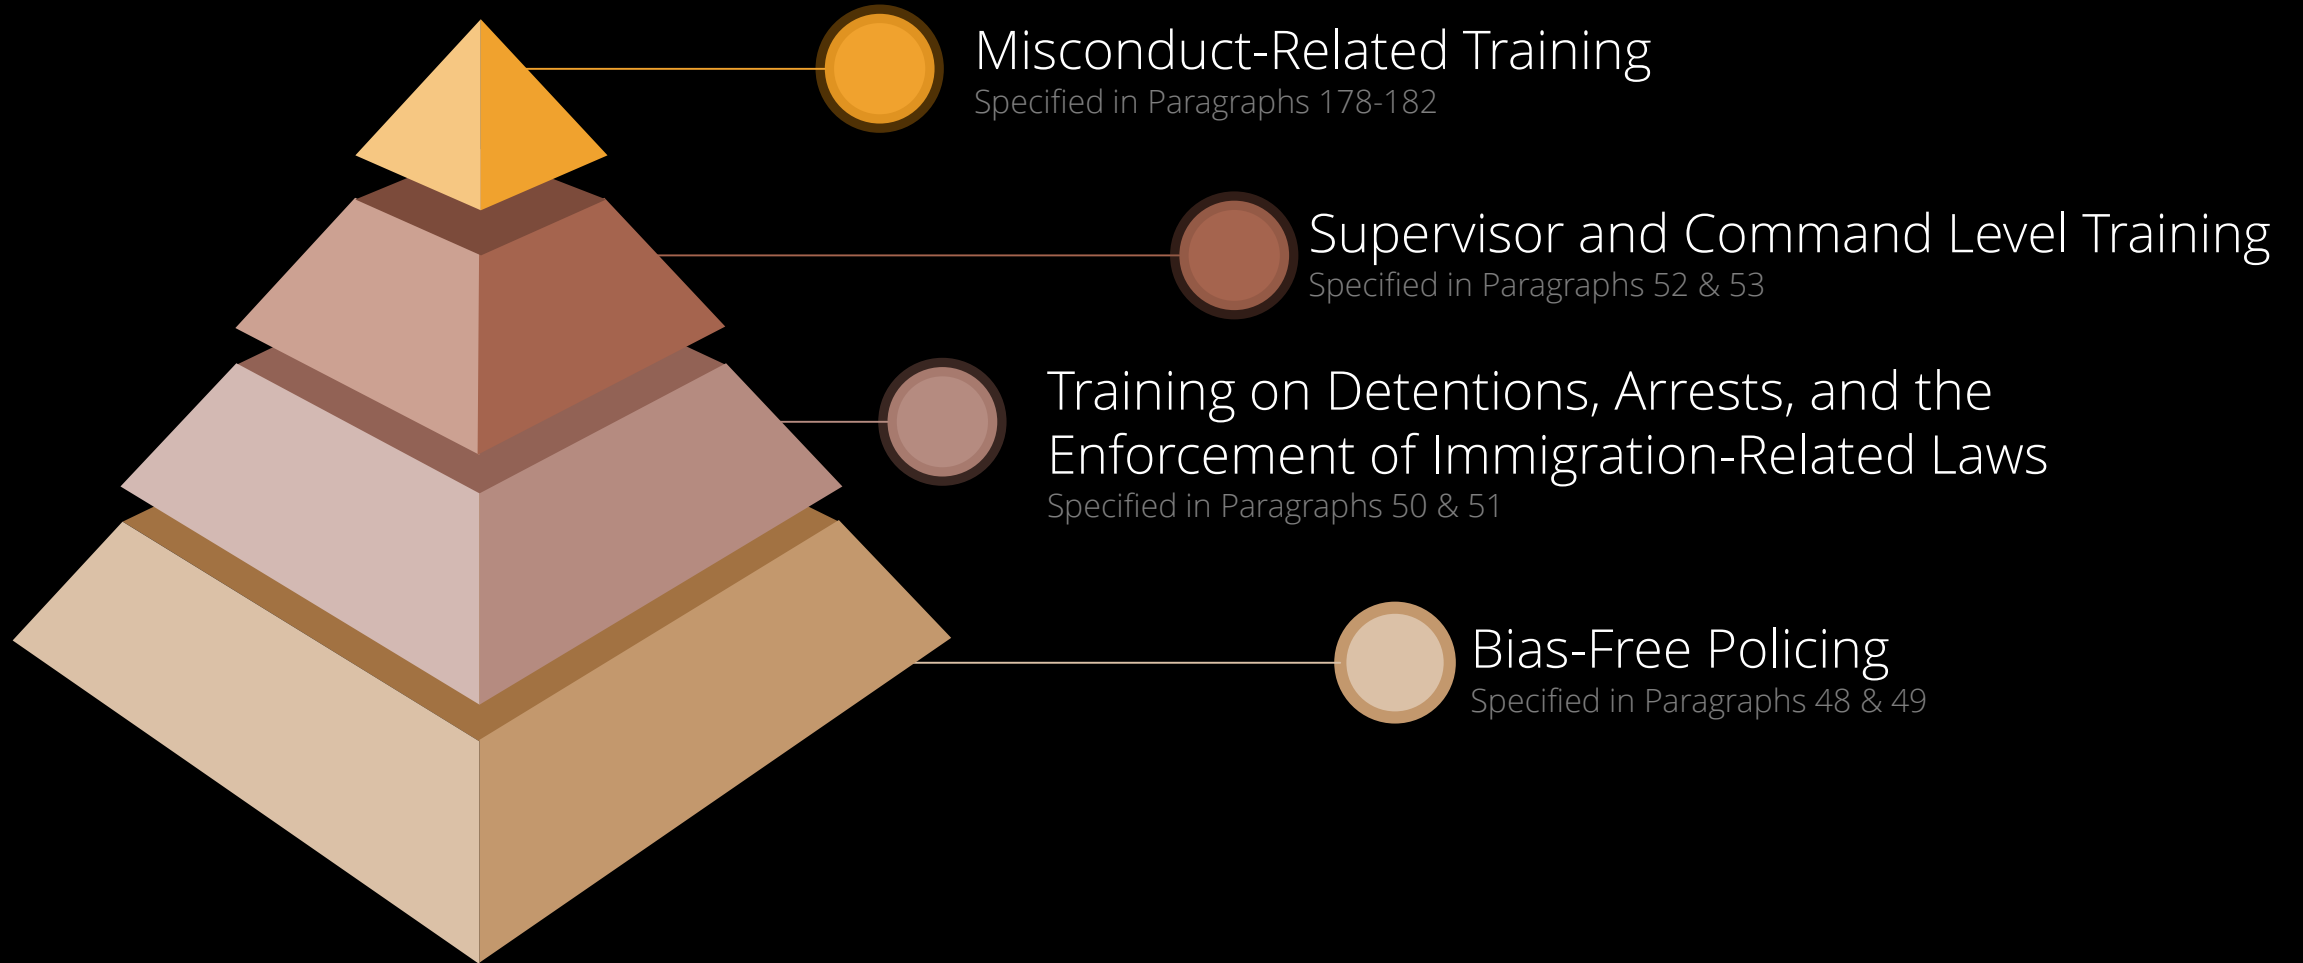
Misconduct-Related Training
Specified in Paragraphs 178-182

Supervisor and Command Level Training
Specified in Paragraphs 52 & 53

Training on Detentions, Arrests, and the Enforcement of Immigration-Related Laws
Specified in Paragraphs 50 & 51

Bias-Free Policing
Specified in Paragraphs 48 & 49